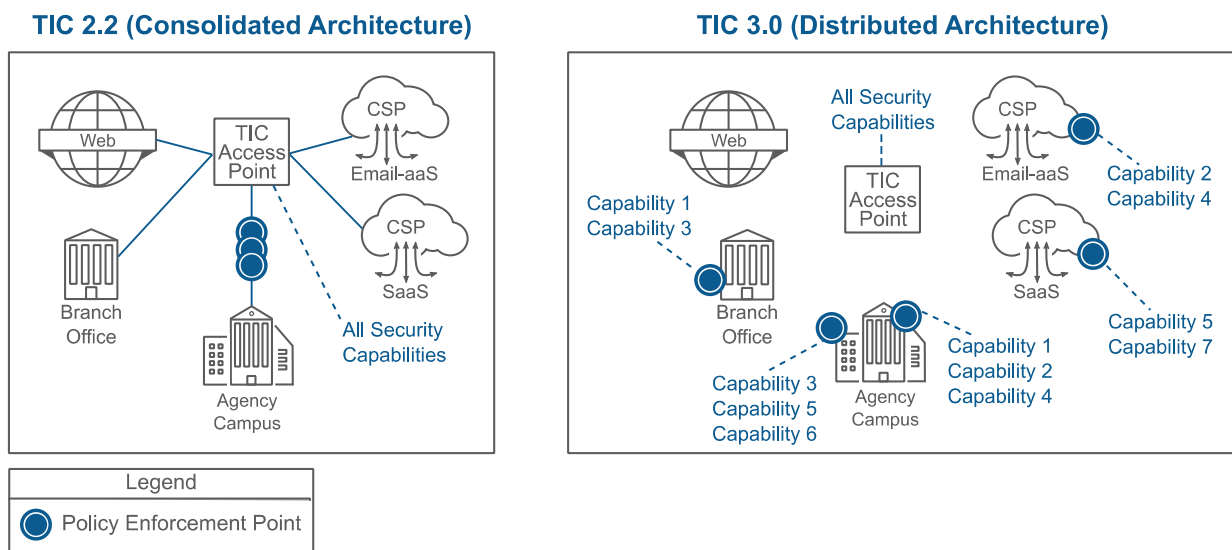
TIC 2.2 (Consolidated Architecture)

Web

TIC Access Point

CSP

Email-aaS

CSP

SaaS

Branch Office

Agency Campus

All Security Capabilities

TIC 3.0 (Distributed Architecture)

Web

All Security Capabilities

TIC Access Point

CSP

Email-aaS

Capability 2
Capability 4

Capability 1
Capability 3

CSP

SaaS

Branch Office

Capability 5
Capability 7

Capability 1
Capability 2
Capability 4

Capability 3
Capability 5
Capability 6

Agency Campus

Legend

Policy Enforcement Point